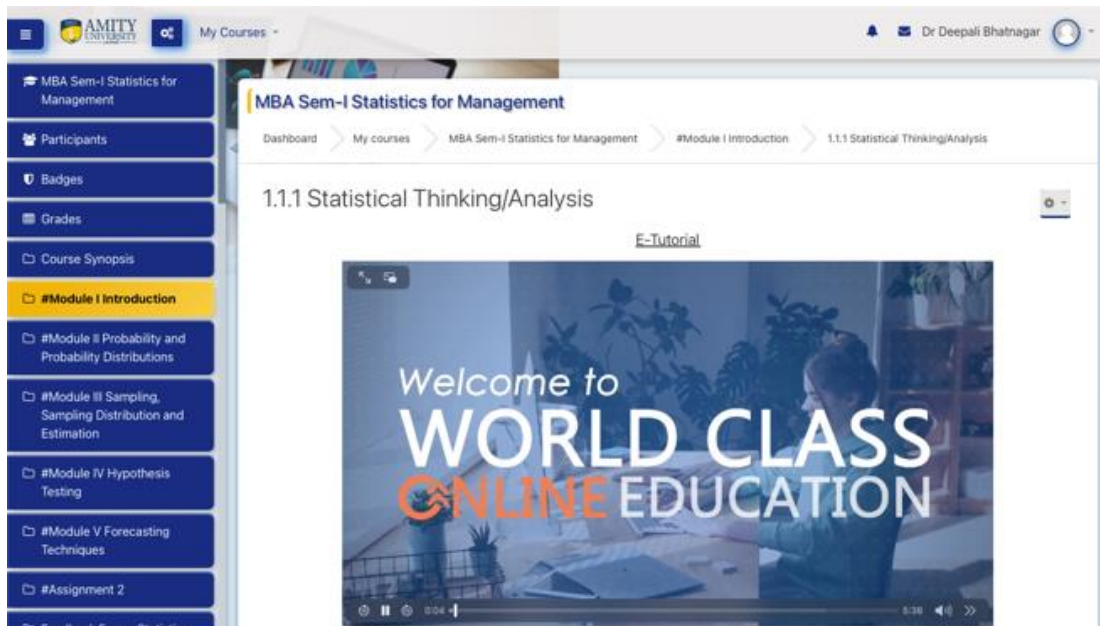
AMITY UNIVERSITY

My Courses

Dr Deepali Bhatnagar

MBA Sem-I Statistics for Management

Participants

Badges

Grades

Course Synopsis

#Module I Introduction

#Module II Probability and Probability Distributions

#Module III Sampling, Sampling Distribution and Estimation

#Module IV Hypothesis Testing

#Module V Forecasting Techniques

#Assignment 2

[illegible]

MBA Sem-I Statistics for Management

Dashboard > My courses > MBA Sem-I Statistics for Management > #Module I Introduction > 1.1.1 Statistical Thinking/Analysis

1.1.1 Statistical Thinking/Analysis

E-Tutorial

Welcome to
WORLD CLASS
ONLINE EDUCATION

0:04

5:38